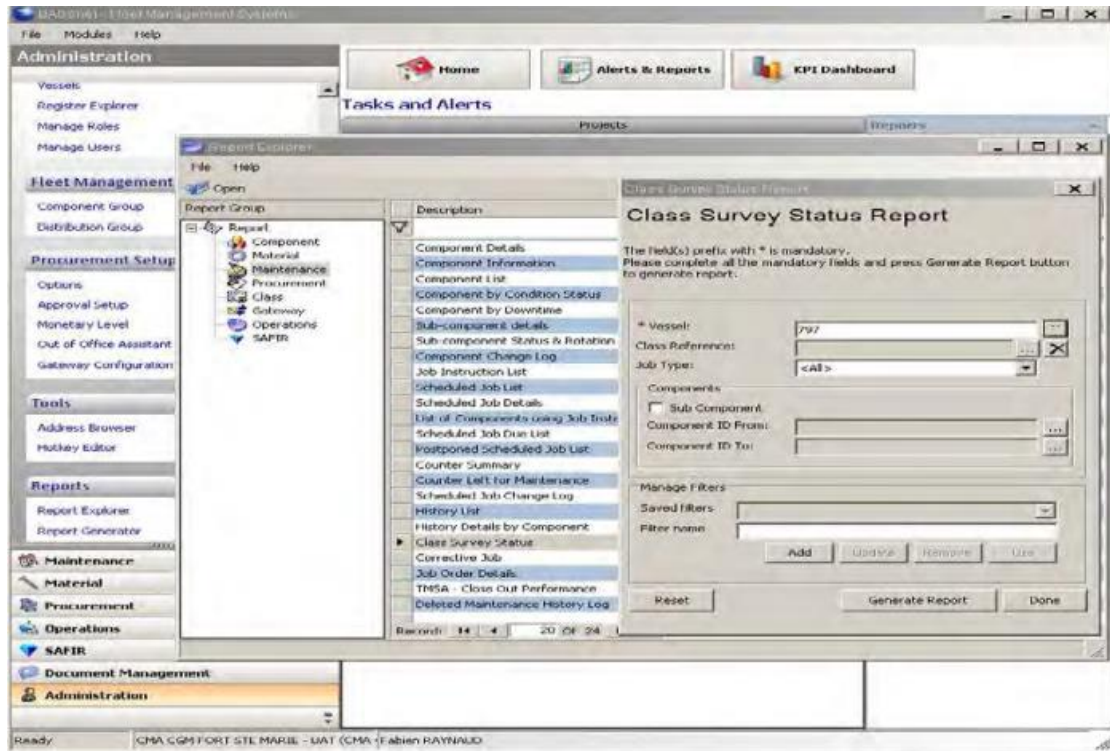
BASSnet - Fleet Management Systems

File Modules Help

Administration

Vessels
Register Explorer
Manage Roles
Manage Users

Fleet Management
Component Group
Distribution Group

Procurement Setup
Options
Approval Setup
Monetary Level
Out of Office Assistant
Gateway Configuration

Tools
Address Browser
Hotkey Editor

Reports
Report Explorer
Report Generator

Maintenance
Material
Procurement
Operations
SAFIR
Document Management
Administration

Home
Alerts & Reports
KPI Dashboard

Tasks and Alerts
Projects
Repairs

Report Explorer
File Help
Open
Report Group
Report
Component
Material
Maintenance
Procurement
Class
Gateway
Operations
SAFIR

Description
Component Details
Component Information
Component List
Component by Condition Status
Component by Downtime
Sub-component details
Sub-component Status & Rotation
Component Change Log
Job Instruction List
Scheduled Job List
Scheduled Job Details
List of Components using Job Instr
Scheduled Job Due List
Postponed Scheduled Job List
Counter Summary
Counter Left for Maintenance
Scheduled Job Change Log
History List
History Details by Component
Class Survey Status
Corrective Job
Job Order Details
TMSA - Close Out Performance
Deleted Maintenance History Log

Records 20 Of 24

Class Survey Status Report

Class Survey Status Report

The field(s) prefix with * is mandatory.
Please complete all the mandatory fields and press Generate Report button to generate report.

* Vessel: 797
Class Reference:
Job Type: <All>

Components
Sub Component
Component ID From:
Component ID To:

Manage Filters
Saved filters
Filter name
Add Update Remove Use

Reset
Generate Report
Done

Ready CMA CGM FORT STE MARIE - UAT (CMA - Fabien RAYNAUD